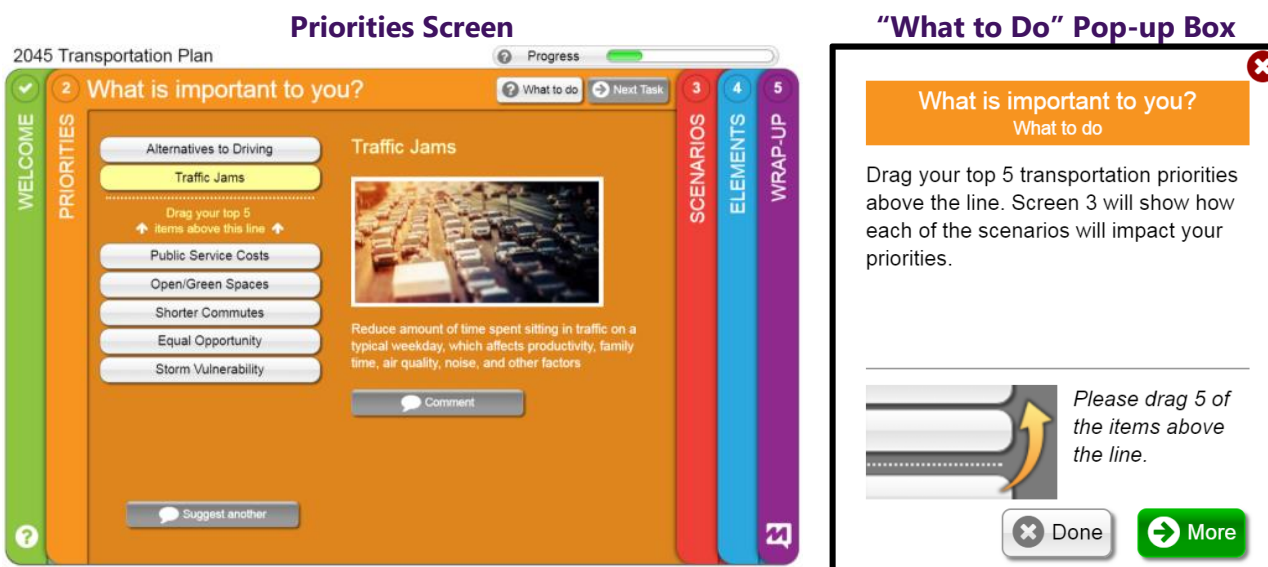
Priorities Screen

2045 Transportation Plan

Progress

WELCOME

2 PRIORITIES

What is important to you?

What to do

Next Task

Alternatives to Driving

Traffic Jams

Drag your top 5 items above this line

Public Service Costs

Open/Green Spaces

Shorter Commutes

Equal Opportunity

Storm Vulnerability

Traffic Jams

Reduce amount of time spent sitting in traffic on a typical weekday, which affects productivity, family time, air quality, noise, and other factors

Comment

Suggest another

3 SCENARIOS

4 ELEMENTS

5 WRAP-UP

"What to Do" Pop-up Box

What is important to you?
What to do

Drag your top 5 transportation priorities above the line. Screen 3 will show how each of the scenarios will impact your priorities.

Please drag 5 of the items above the line.

Done

More